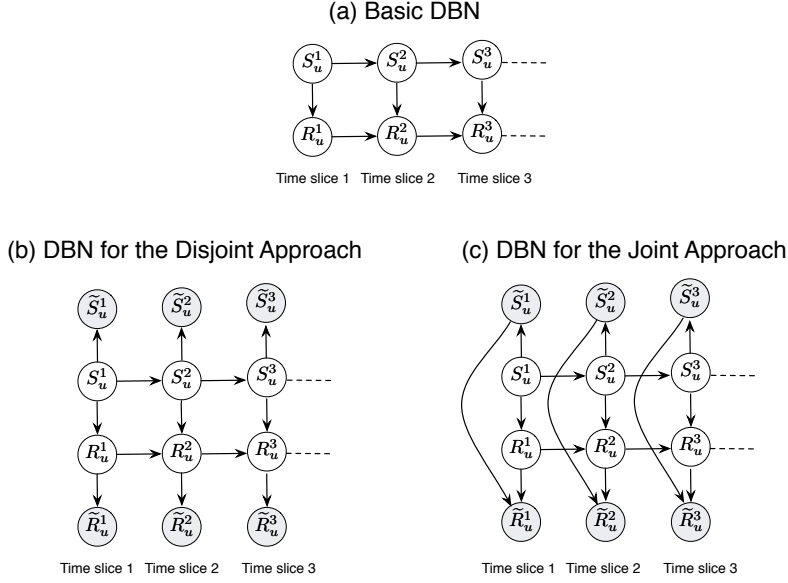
(a) Basic DBN

$S_u^1$ $S_u^2$ $S_u^3$

$R_u^1$ $R_u^2$ $R_u^3$

Time slice 1 Time slice 2 Time slice 3

(b) DBN for the Disjoint Approach

$\widetilde{S}_u^1$ $\widetilde{S}_u^2$ $\widetilde{S}_u^3$

$S_u^1$ $S_u^2$ $S_u^3$

$R_u^1$ $R_u^2$ $R_u^3$

$\widetilde{R}_u^1$ $\widetilde{R}_u^2$ $\widetilde{R}_u^3$

Time slice 1 Time slice 2 Time slice 3

(c) DBN for the Joint Approach

$\widetilde{S}_u^1$ $\widetilde{S}_u^2$ $\widetilde{S}_u^3$

$S_u^1$ $S_u^2$ $S_u^3$

$R_u^1$ $R_u^2$ $R_u^3$

$\widetilde{R}_u^1$ $\widetilde{R}_u^2$ $\widetilde{R}_u^3$

Time slice 1 Time slice 2 Time slice 3